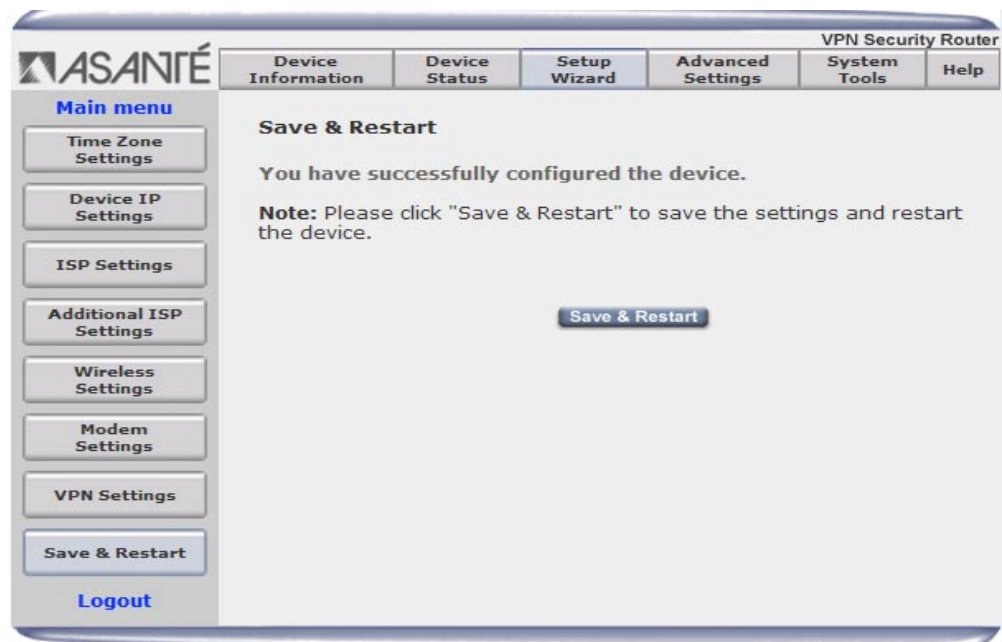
ASANTÉ

VPN Security Router

Device Information | Device Status | Setup Wizard | Advanced Settings | System Tools | Help

Main menu

Time Zone Settings

Device IP Settings

ISP Settings

Additional ISP Settings

Wireless Settings

Modem Settings

VPN Settings

Save & Restart

Logout

Save & Restart

You have successfully configured the device.

Note: Please click "Save & Restart" to save the settings and restart the device.

Save & Restart